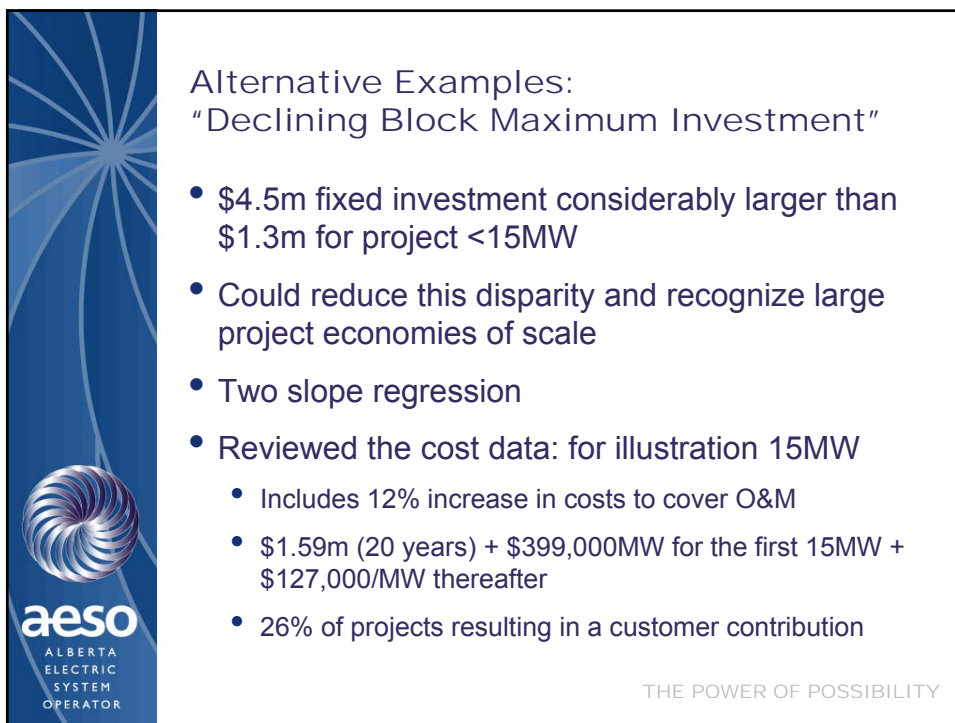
Alternative Examples:
"Declining Block Maximum Investment"

- \$4.5m fixed investment considerably larger than \$1.3m for project <15MW
- Could reduce this disparity and recognize large project economies of scale
- Two slope regression
- Reviewed the cost data: for illustration 15MW
  - Includes 12% increase in costs to cover O&M
  - \$1.59m (20 years) + \$399,000MW for the first 15MW + \$127,000/MW thereafter
  - 26% of projects resulting in a customer contribution

aeso
ALBERTA ELECTRIC SYSTEM OPERATOR

THE POWER OF POSSIBILITY